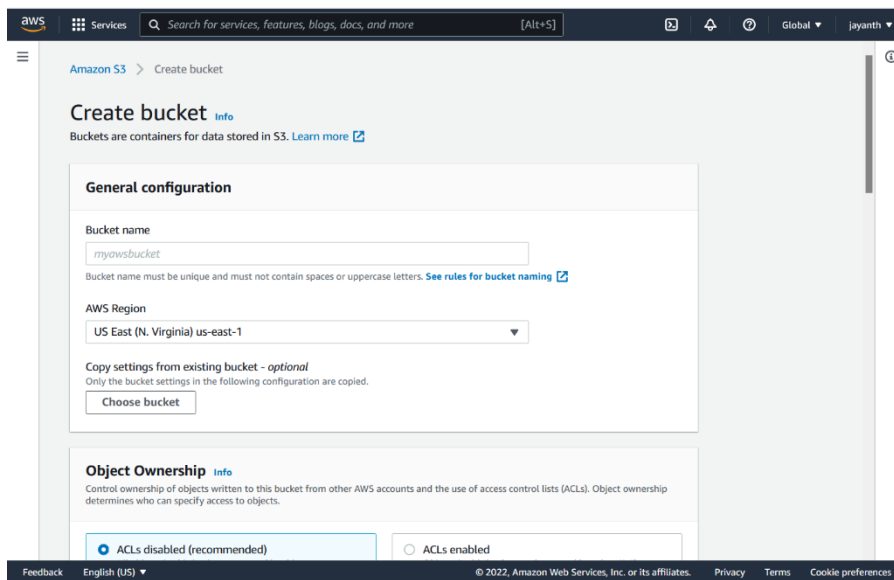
aws Services Search for services, features, blogs, docs, and more [Alt+S] Global ▼ jayanth ▼

Amazon S3 > Create bucket

Create bucket Info

Buckets are containers for data stored in S3. Learn more

General configuration

Bucket name

myawsbucket

Bucket name must be unique and must not contain spaces or uppercase letters. See rules for bucket naming

AWS Region

US East (N. Virginia) us-east-1

Copy settings from existing bucket - optional

Only the bucket settings in the following configuration are copied.

Choose bucket

Object Ownership Info

Control ownership of objects written to this bucket from other AWS accounts and the use of access control lists (ACLs). Object ownership determines who can specify access to objects.

ACLs disabled (recommended)

ACLs enabled

Feedback English (US) ▼ © 2022, Amazon Web Services, Inc. or its affiliates. Privacy Terms Cookie preferences